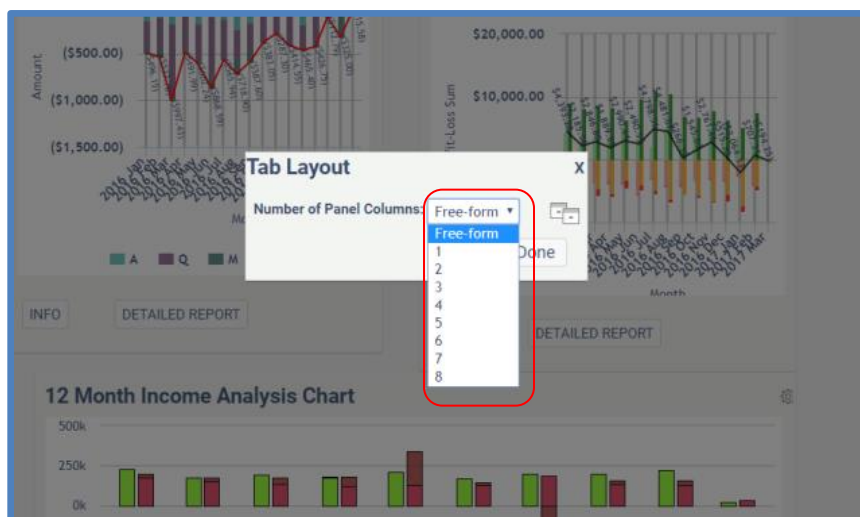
Amount
($500.00)
($1,000.00)
($1,500.00)
A
Q
M
INFO
DETAILED REPORT

$20,000.00
$10,000.00
Month
DETAILED REPORT

Tab Layout
x
Number of Panel Columns:
Free-form
Free-form
1
2
3
4
5
6
7
8
Done

12 Month Income Analysis Chart
500k
250k
0k